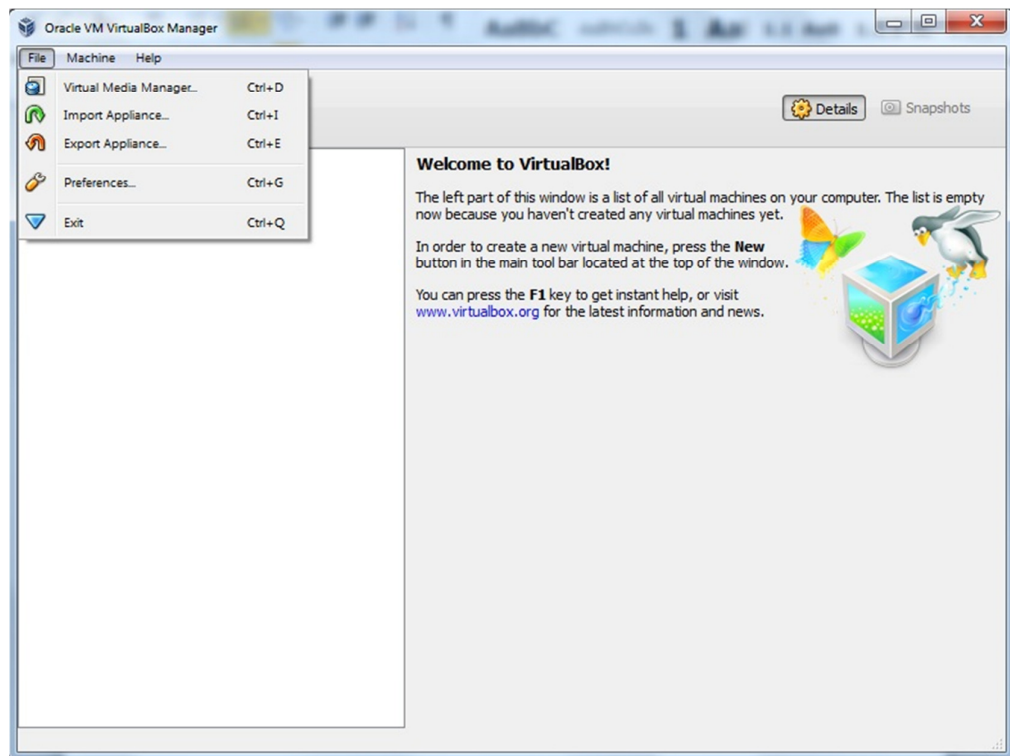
Oracle VM VirtualBox Manager

File Machine Help

Virtual Media Manager... Ctrl+D
Import Appliance... Ctrl+I
Export Appliance... Ctrl+E
Preferences... Ctrl+G
Exit Ctrl+Q

Details Snapshots

**Welcome to VirtualBox!**

The left part of this window is a list of all virtual machines on your computer. The list is empty now because you haven't created any virtual machines yet.

In order to create a new virtual machine, press the **New** button in the main tool bar located at the top of the window.

You can press the **F1** key to get instant help, or visit www.virtualbox.org for the latest information and news.